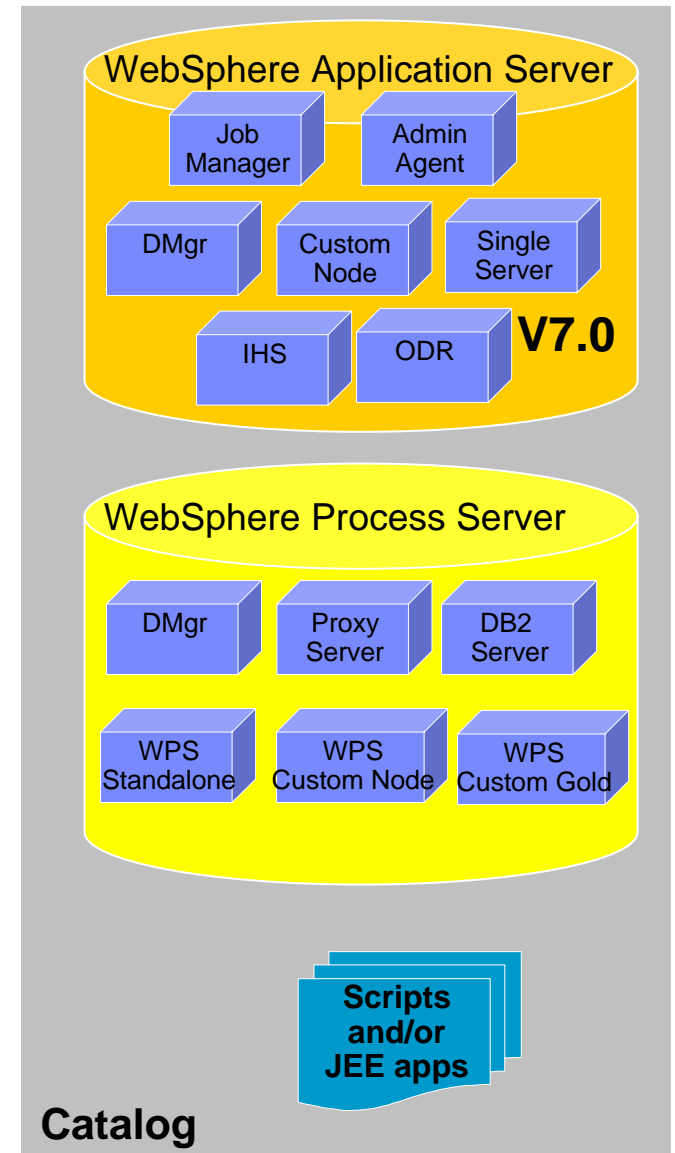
WebSphere Application Server

Job Manager

Admin Agent

DMgr

Custom Node

Single Server

IHS

ODR

V7.0

WebSphere Process Server

DMgr

Proxy Server

DB2 Server

WPS Standalone

WPS Custom Node

WPS Custom Gold

Scripts and/or JEE apps

Catalog